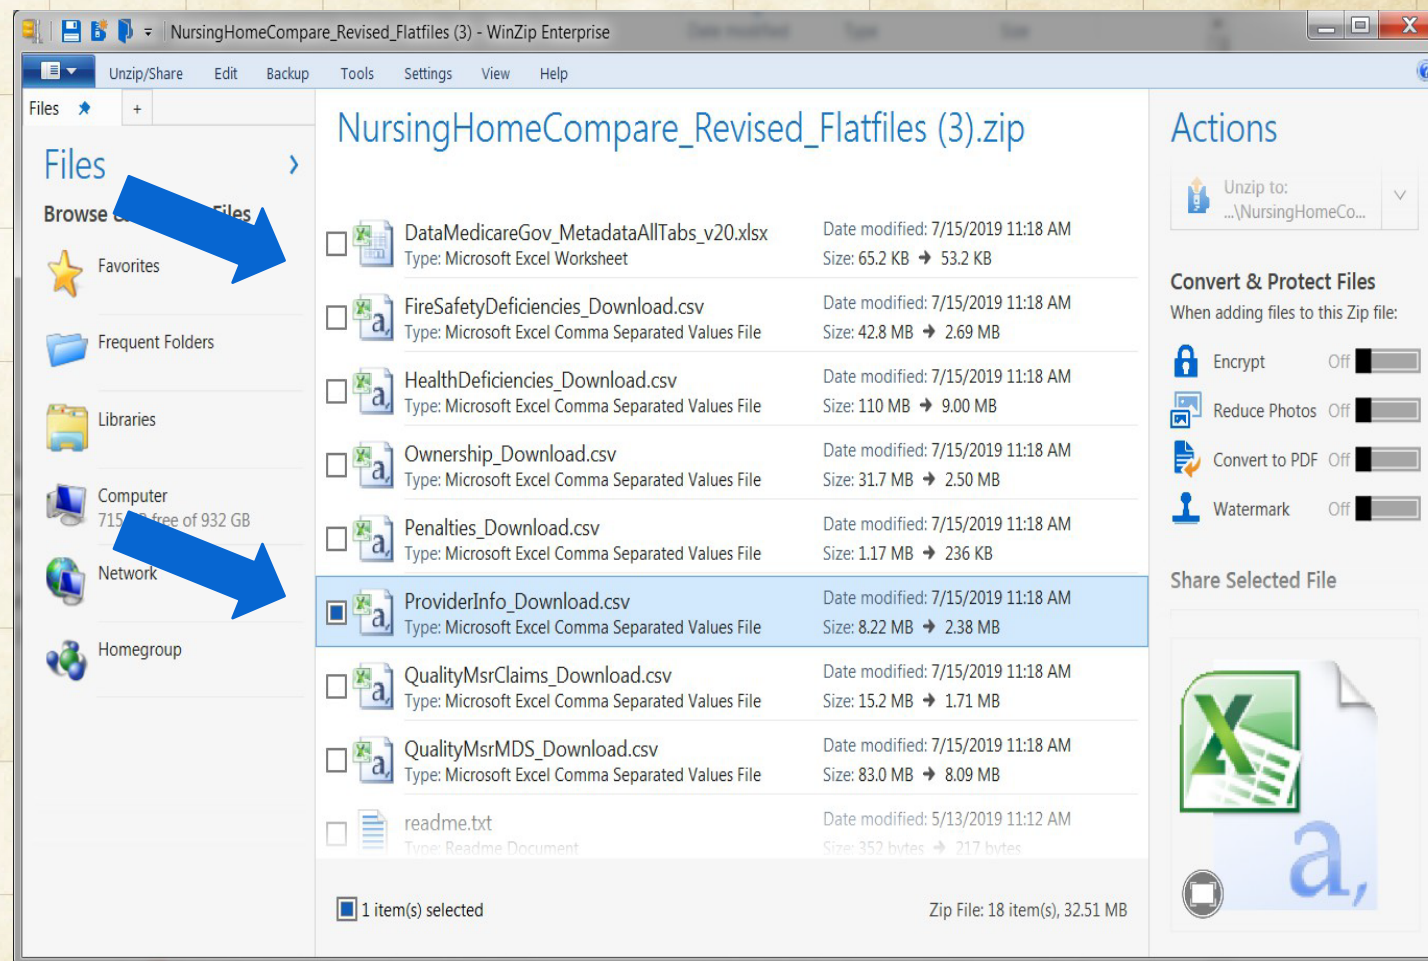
NursingHomeCompare_Revised_Flatfiles (3) - WinZip Enterprise

Unzip/Share Edit Backup Tools Settings View Help

Files +

Files

Browse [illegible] Files

Favorites

Frequent Folders

Libraries

Computer
715 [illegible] free of 932 GB

Network

Homegroup

NursingHomeCompare_Revised_Flatfiles (3).zip

DataMedicareGov_MetadataAllTabs_v20.xlsx
Type: Microsoft Excel Worksheet
Date modified: 7/15/2019 11:18 AM
Size: 65.2 KB ➔ 53.2 KB

FireSafetyDeficiencies_Download.csv
Type: Microsoft Excel Comma Separated Values File
Date modified: 7/15/2019 11:18 AM
Size: 42.8 MB ➔ 2.69 MB

HealthDeficiencies_Download.csv
Type: Microsoft Excel Comma Separated Values File
Date modified: 7/15/2019 11:18 AM
Size: 110 MB ➔ 9.00 MB

Ownership_Download.csv
Type: Microsoft Excel Comma Separated Values File
Date modified: 7/15/2019 11:18 AM
Size: 31.7 MB ➔ 2.50 MB

Penalties_Download.csv
Type: Microsoft Excel Comma Separated Values File
Date modified: 7/15/2019 11:18 AM
Size: 1.17 MB ➔ 236 KB

ProviderInfo_Download.csv
Type: Microsoft Excel Comma Separated Values File
Date modified: 7/15/2019 11:18 AM
Size: 8.22 MB ➔ 2.38 MB

QualityMsrClaims_Download.csv
Type: Microsoft Excel Comma Separated Values File
Date modified: 7/15/2019 11:18 AM
Size: 15.2 MB ➔ 1.71 MB

QualityMsrMDS_Download.csv
Type: Microsoft Excel Comma Separated Values File
Date modified: 7/15/2019 11:18 AM
Size: 83.0 MB ➔ 8.09 MB

readme.txt
Type: Readme Document
Date modified: 5/13/2019 11:12 AM
Size: 352 bytes ➔ 217 bytes

1 item(s) selected
Zip File: 18 item(s), 32.51 MB

Actions

Unzip to:
...\NursingHomeCo...

Convert & Protect Files
When adding files to this Zip file:

Encrypt Off
Reduce Photos Off
Convert to PDF Off
Watermark Off

Share Selected File